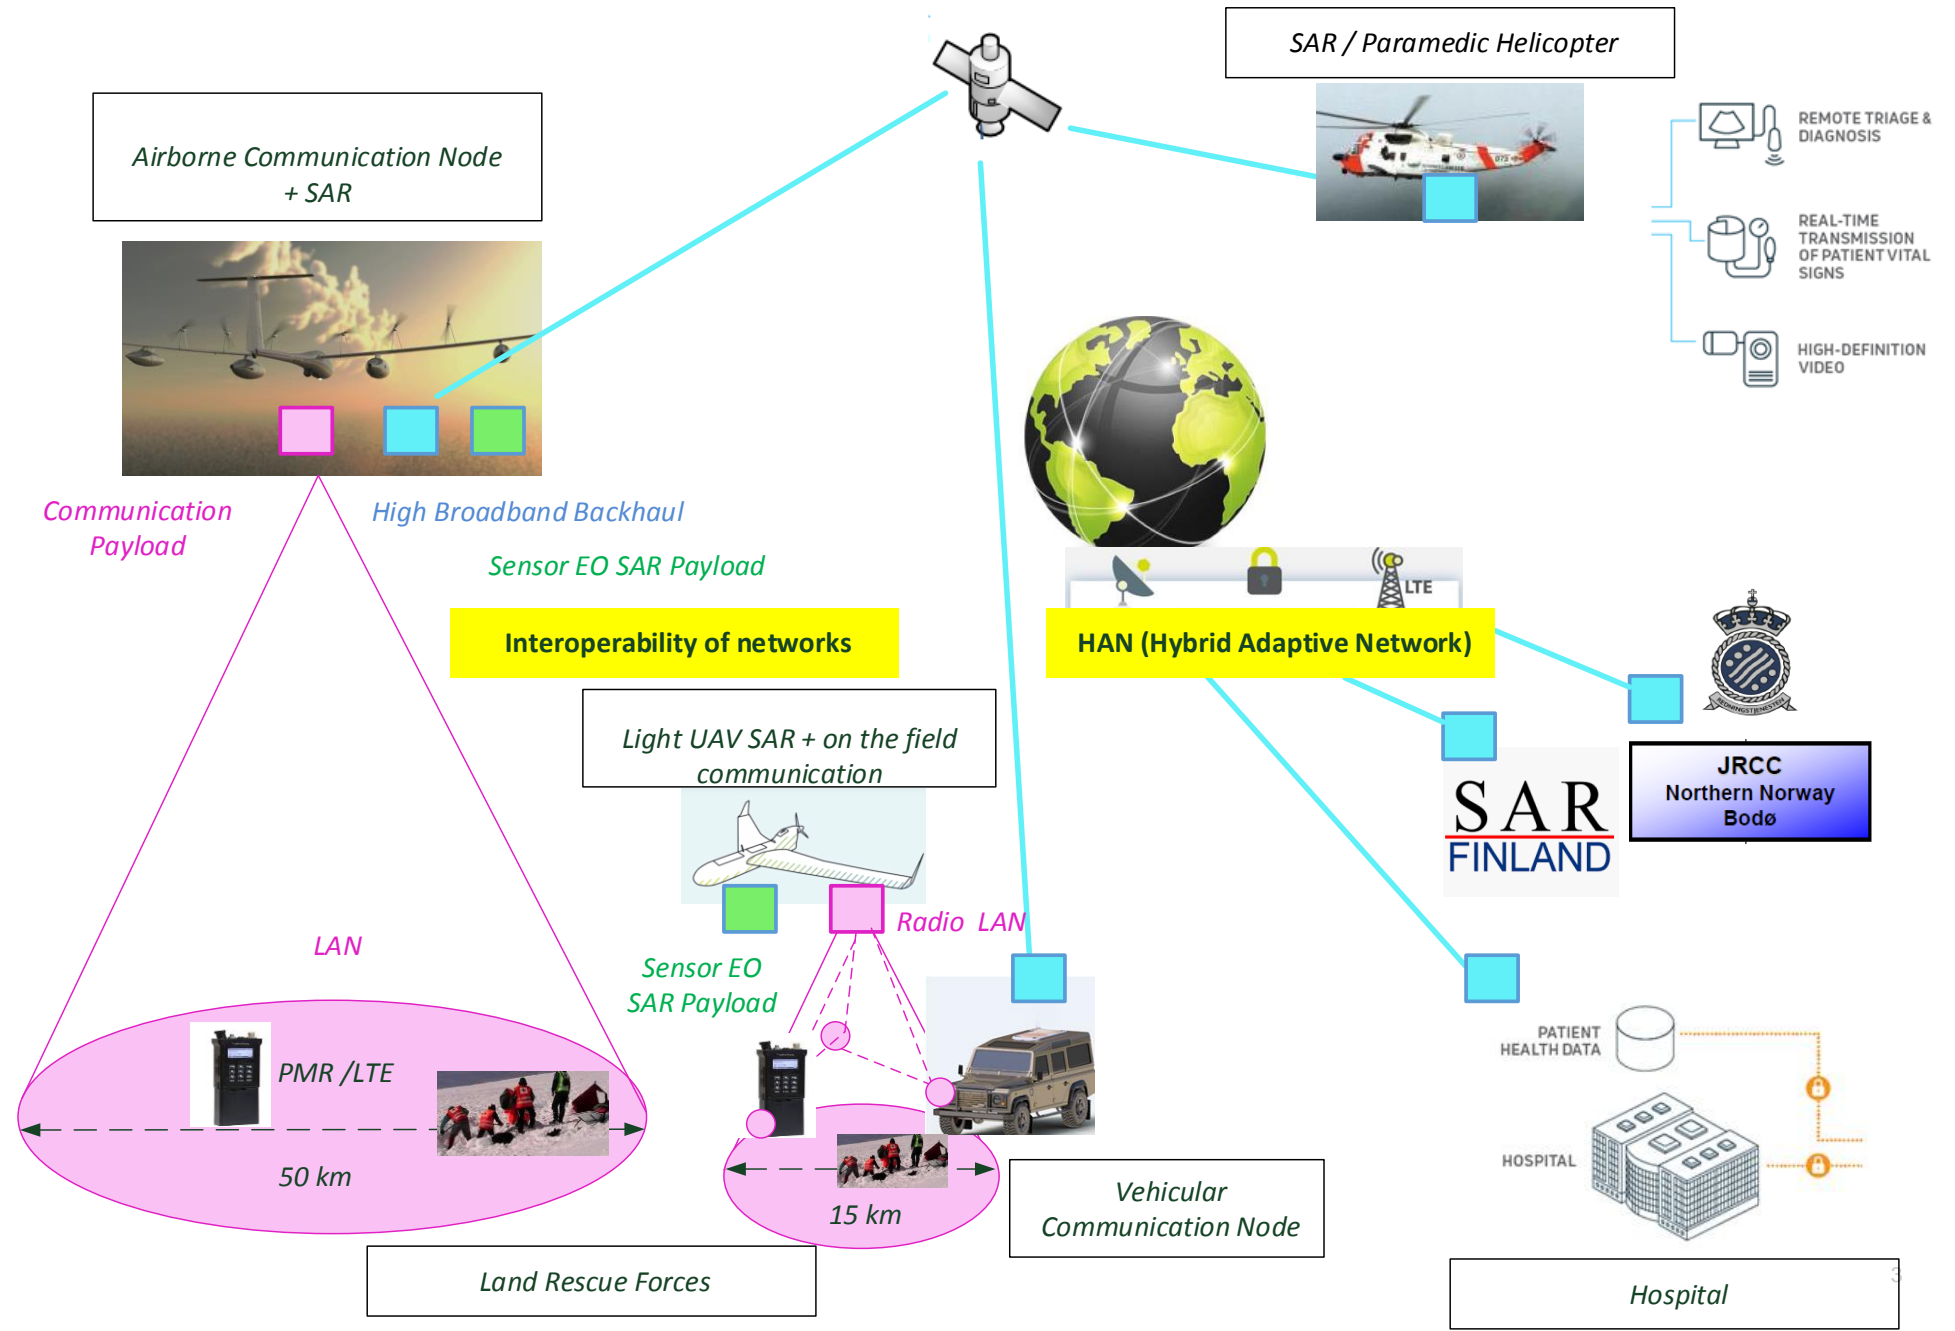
SAR / Paramedic Helicopter

Airborne Communication Node + SAR

REMOTE TRIAGE & DIAGNOSIS

REAL-TIME TRANSMISSION OF PATIENT VITAL SIGNS

HIGH-DEFINITION VIDEO

Communication Payload

High Broadband Backhaul

Sensor EO SAR Payload

LTE

Interoperability of networks

HAN (Hybrid Adaptive Network)

Light UAV SAR + on the field communication

SAR FINLAND

JRCC Northern Norway Bodø

Radio LAN

LAN

Sensor EO SAR Payload

PMR /LTE

50 km

15 km

PATIENT HEALTH DATA

HOSPITAL

Vehicular Communication Node

Land Rescue Forces

Hospital